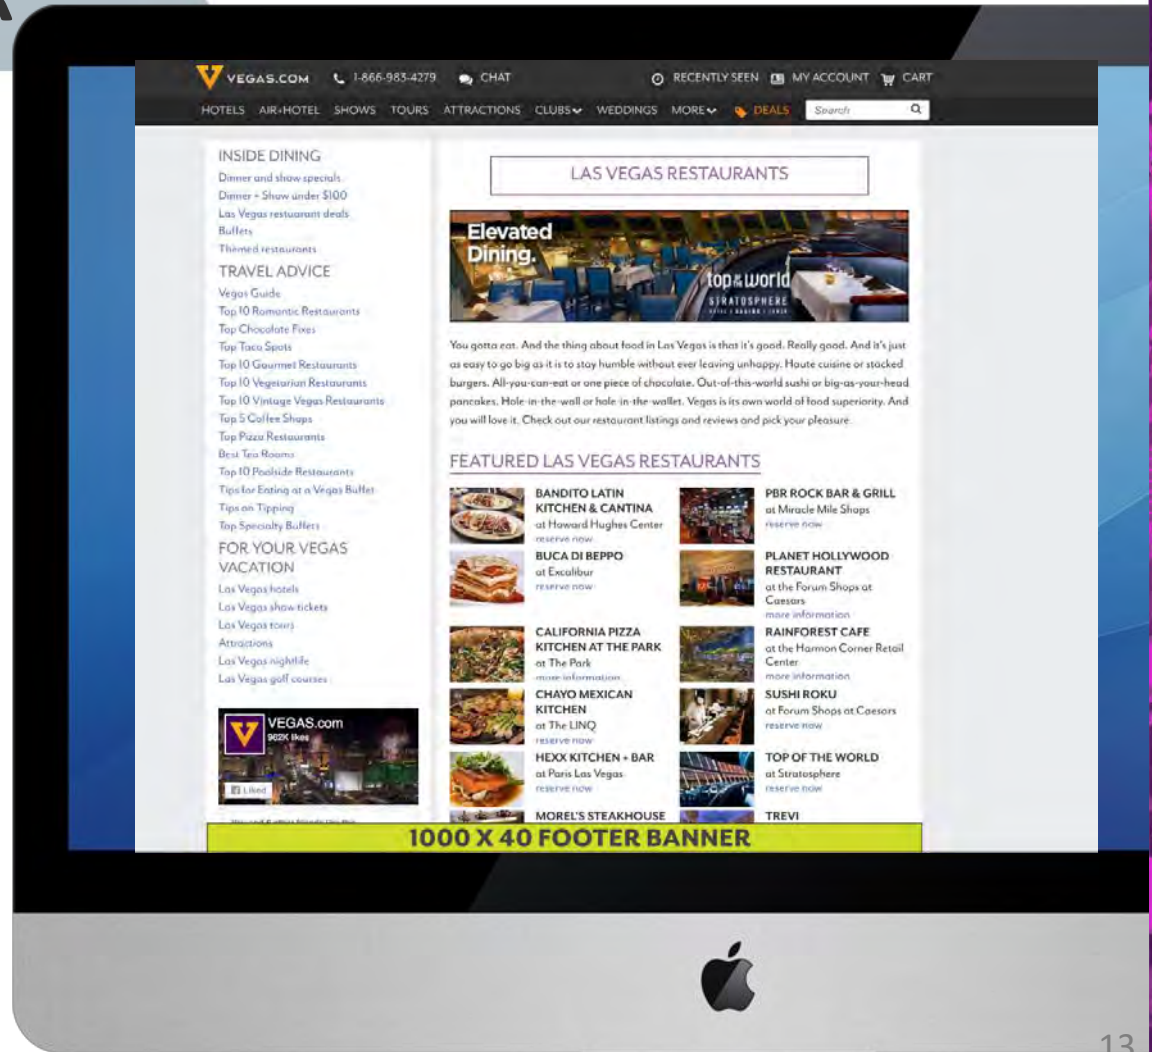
VEGAS.COM 1-866-983-4279 CHAT RECENTLY SEEN MY ACCOUNT CART

HOTELS AIR+HOTEL SHOWS TOURS ATTRACTIONS CLUBS MORE WEDDINGS MORE DEALS Search

INSIDE DINING
Dinner and show specials
Dinner + Show under $100
Las Vegas restaurant deals
Buffets
Themed restaurants

TRAVEL ADVICE
Vegas Guide
Top 10 Romantic Restaurants
Top Chocolate Fixes
Top Taco Spots
Top 10 Gourmet Restaurants
Top 10 Vegetarian Restaurants
Top 10 Vintage Vegas Restaurants
Top 5 Coffee Shops
Top Pizza Restaurants
Best Tea Rooms
Top 10 Poolside Restaurants
Tips for Eating at a Vegas Buffet
Tips on Tipping
Top Specialty Buffets

FOR YOUR VEGAS VACATION
Las Vegas hotels
Las Vegas show tickets
Las Vegas tours
Attractions
Las Vegas nightlife
Las Vegas golf courses

VEGAS.com
962K likes
Liked
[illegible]

LAS VEGAS RESTAURANTS

Elevated Dining.
top of the world
STRATOSPHERE

You gotta eat. And the thing about food in Las Vegas is that it's good. Really good. And it's just as easy to go big as it is to stay humble without ever leaving unhappy. Haute cuisine or stacked burgers. All-you-can-eat or one piece of chocolate. Out-of-this-world sushi or big-as-your-head pancakes. Hole-in-the-wall or hole-in-the-wallet. Vegas is its own world of food superiority. And you will love it. Check out our restaurant listings and reviews and pick your pleasure.

FEATURED LAS VEGAS RESTAURANTS

BANDITO LATIN KITCHEN & CANTINA
at Howard Hughes Center
reserve now

PBR ROCK BAR & GRILL
at Miracle Mile Shops
reserve now

BUCA DI BEPPO
at Excalibur
reserve now

PLANET HOLLYWOOD RESTAURANT
at the Forum Shops at Caesars
more information

CALIFORNIA PIZZA KITCHEN AT THE PARK
at The Park
more information

RAINFOREST CAFE
at the Harmon Corner Retail Center
more information

CHAYO MEXICAN KITCHEN
at The LINQ
reserve now

SUSHI ROKU
at Forum Shops at Caesars
reserve now

HEXX KITCHEN + BAR
at Paris Las Vegas
reserve now

TOP OF THE WORLD
at Stratosphere
reserve now

MOREL'S STEAKHOUSE

TREVI

1000 X 40 FOOTER BANNER

13